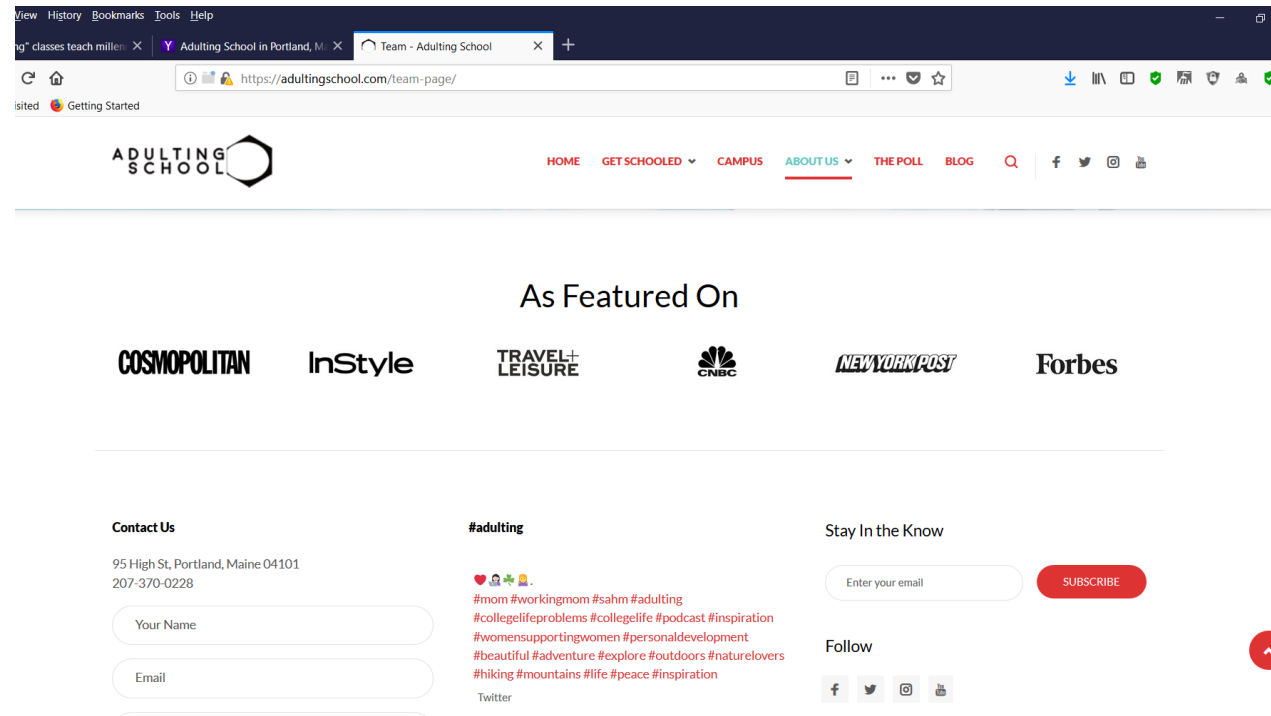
View History Bookmarks Tools Help

ng" classes teach millen ✕
Adulting School in Portland, M ✕
Team - Adulting School ✕

https://adultingschool.com/team-page/

isited Getting Started

ADULTING SCHOOL

HOME GET SCHOOLED CAMPUS ABOUT US THE POLL BLOG

As Featured On

COSMOPOLITAN InStyle TRAVEL+ LEISURE CNBC NEW YORK POST Forbes

Contact Us

95 High St, Portland, Maine 04101
207-370-0228

Your Name

Email

#adulting

❤️👩‍💻☘️👱‍♀️.
#mom #workingmom #sahm #adulting #collegelifeproblems #collegelife #podcast #inspiration #womensupportingwomen #personaldevelopment #beautiful #adventure #explore #outdoors #naturelovers #hiking #mountains #life #peace #inspiration

Twitter

Stay In the Know

Enter your email

SUBSCRIBE

Follow